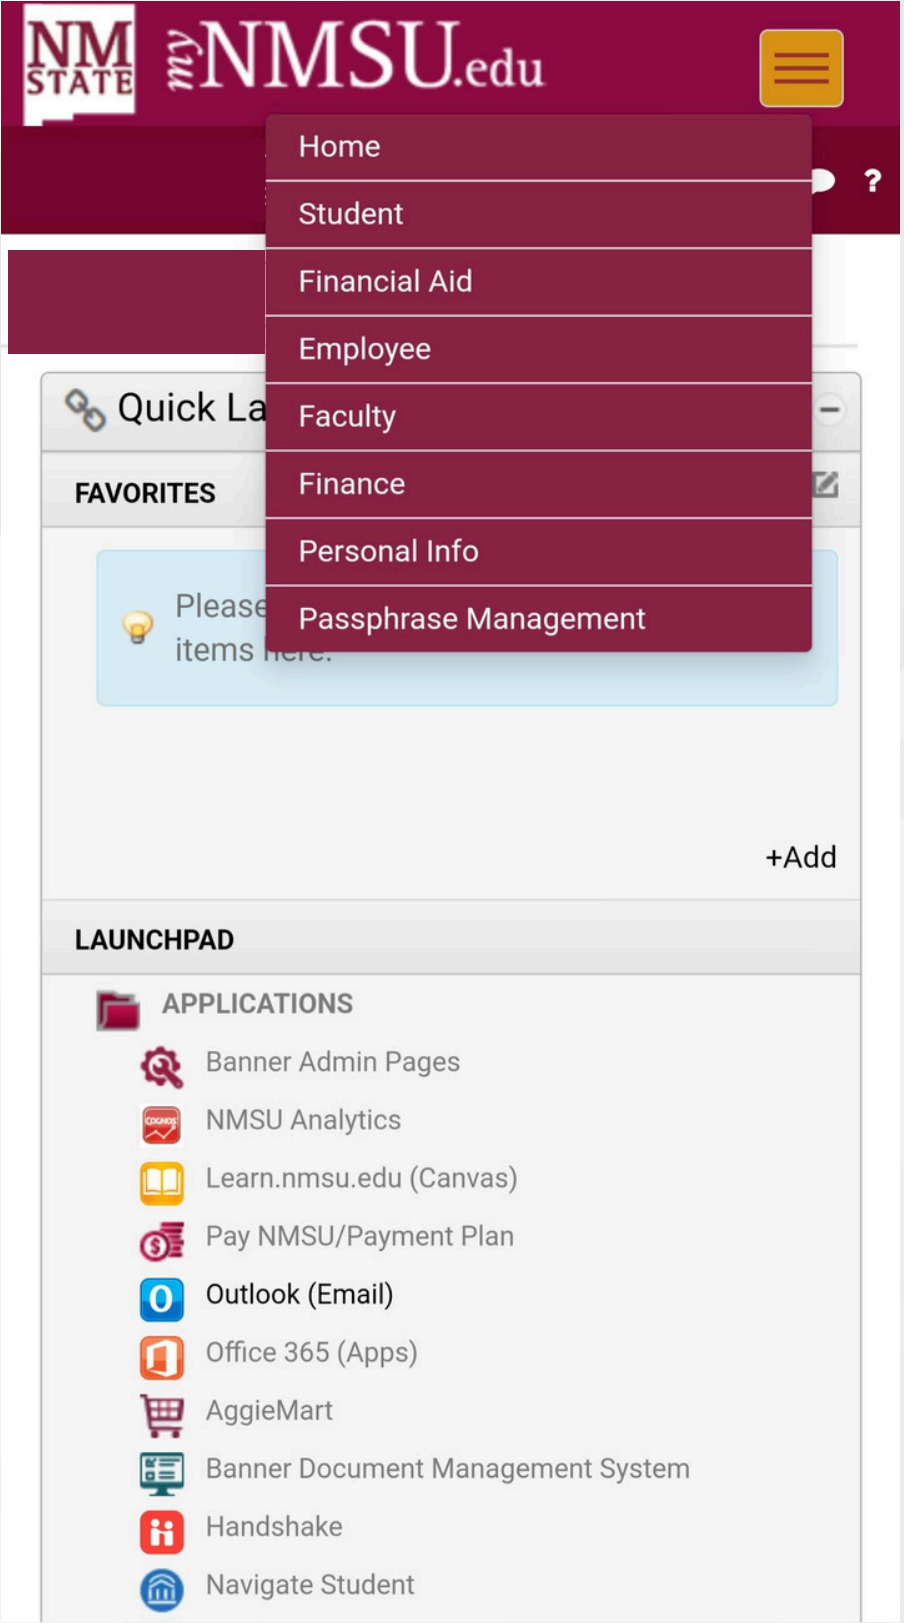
NM STATE

myNMSU.edu

Home
Student
Financial Aid
Employee
Faculty
Finance
Personal Info
Passphrase Management

?

Quick La

FAVORITES

Please
items here.

+Add

LAUNCHPAD

APPLICATIONS

Banner Admin Pages
COGNOS
NMSU Analytics
Learn.nmsu.edu (Canvas)
Pay NMSU/Payment Plan
Outlook (Email)
Office 365 (Apps)
AggieMart
Banner Document Management System
Handshake
Navigate Student